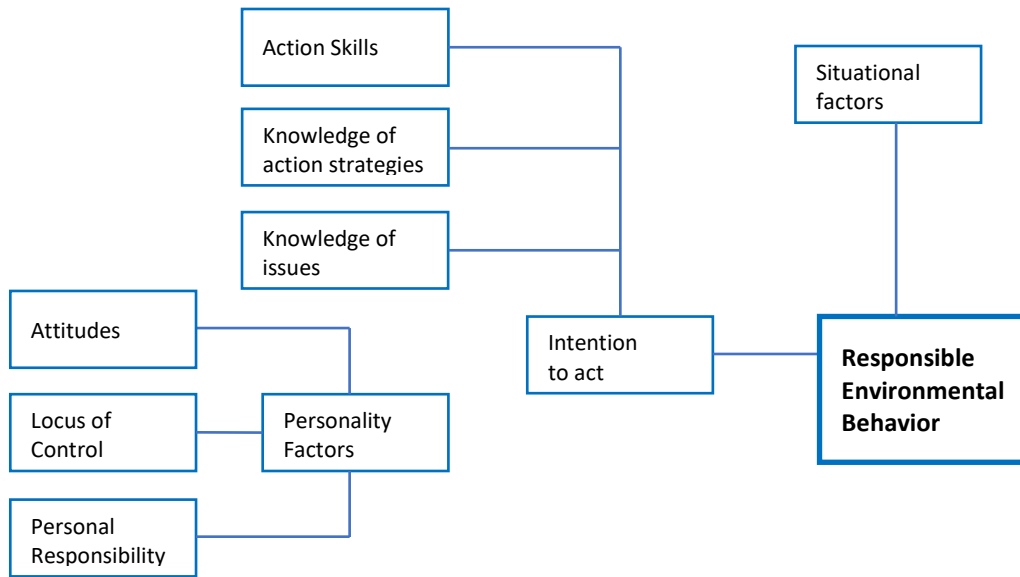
Action Skills

Knowledge of action strategies

Knowledge of issues

Situational factors

Attitudes

Locus of Control

Personality Factors

Personal Responsibility

Intention to act

**Responsible Environmental Behavior**